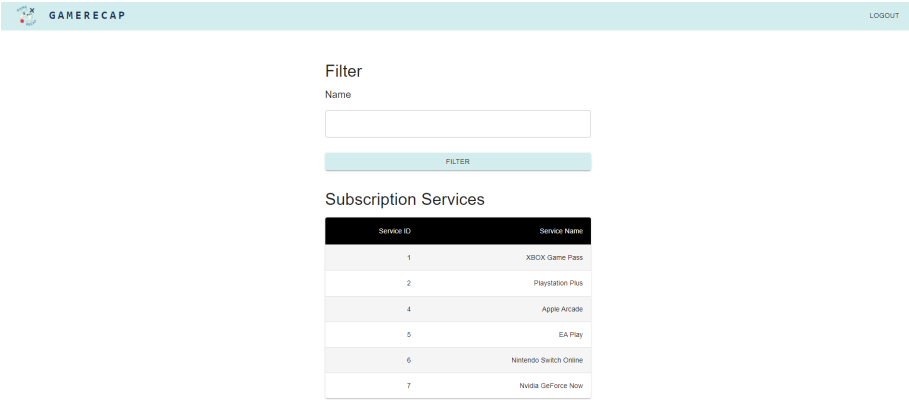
GAMERECAP

LOGOUT

Filter

Name

FILTER

Subscription Services

| Service ID | Service Name |
|---|---|
| 1 | XBOX Game Pass |
| 2 | Playstation Plus |
| 4 | Apple Arcade |
| 5 | EA Play |
| 6 | Nintendo Switch Online |
| 7 | Nvidia GeForce Now |